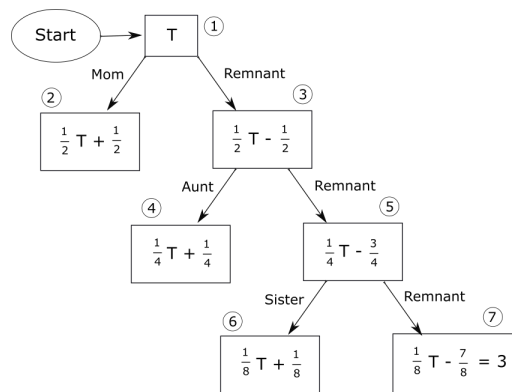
Start

T ①

Mom

Remnant

②

$\frac{1}{2}$ T + $\frac{1}{2}$

③

$\frac{1}{2}$ T - $\frac{1}{2}$

Aunt

Remnant

④

$\frac{1}{4}$ T + $\frac{1}{4}$

⑤

$\frac{1}{4}$ T - $\frac{3}{4}$

Sister

Remnant

⑥

$\frac{1}{8}$ T + $\frac{1}{8}$

⑦

$\frac{1}{8}$ T - $\frac{7}{8}$ = 3